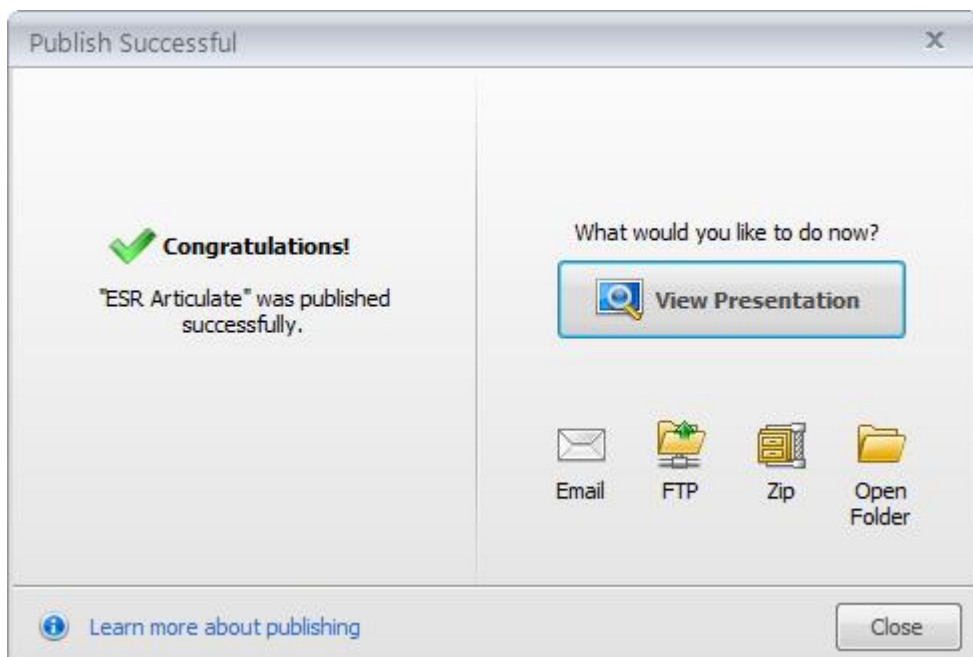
Publish Successful

x

Congratulations!

"ESR Articulate" was published successfully.

What would you like to do now?

View Presentation

Email

FTP

Zip

Open Folder

Learn more about publishing

Close